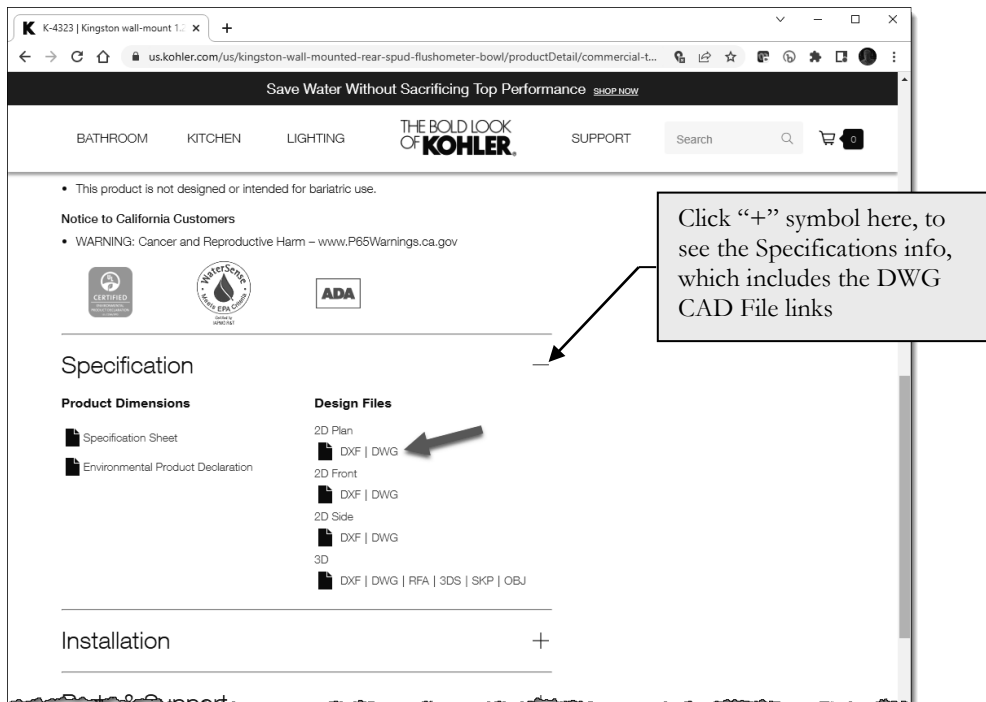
K-4323 | Kingston wall-mount 1.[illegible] ×  +

us.kohler.com/us/kingston-wall-mounted-rear-spud-flushometer-bowl/productDetail/commercial-t...

Save Water Without Sacrificing Top Performance SHOP NOW

BATHROOM KITCHEN LIGHTING THE BOLD LOOK OF KOHLER. SUPPORT Search 0

• This product is not designed or intended for bariatric use.

Notice to California Customers

• WARNING: Cancer and Reproductive Harm – www.P65Warnings.ca.gov

CERTIFIED

WaterSense Meets EPA Criteria

ADA

Click "+" symbol here, to see the Specifications info, which includes the DWG CAD File links

Specification —

Product Dimensions

Specification Sheet

Environmental Product Declaration

Design Files

2D Plan

DXF | DWG

2D Front

DXF | DWG

2D Side

DXF | DWG

3D

DXF | DWG | RFA | 3DS | SKP | OBJ

Installation +

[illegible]